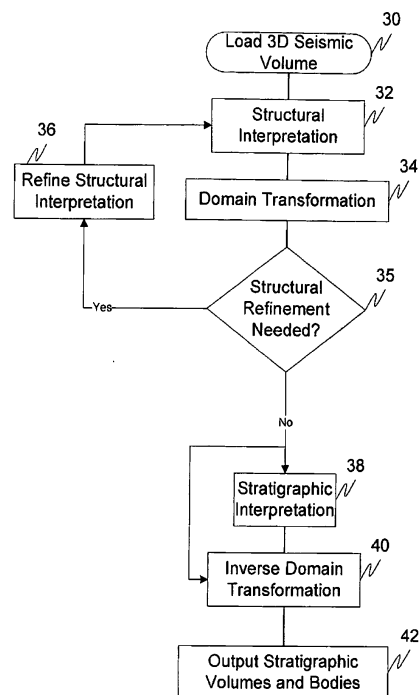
30
Load 3D Seismic Volume

32
Structural Interpretation

36
Refine Structural Interpretation

34
Domain Transformation

35
Structural Refinement Needed?

Yes

No

38
Stratigraphic Interpretation

40
Inverse Domain Transformation

42
Output Stratigraphic Volumes and Bodies